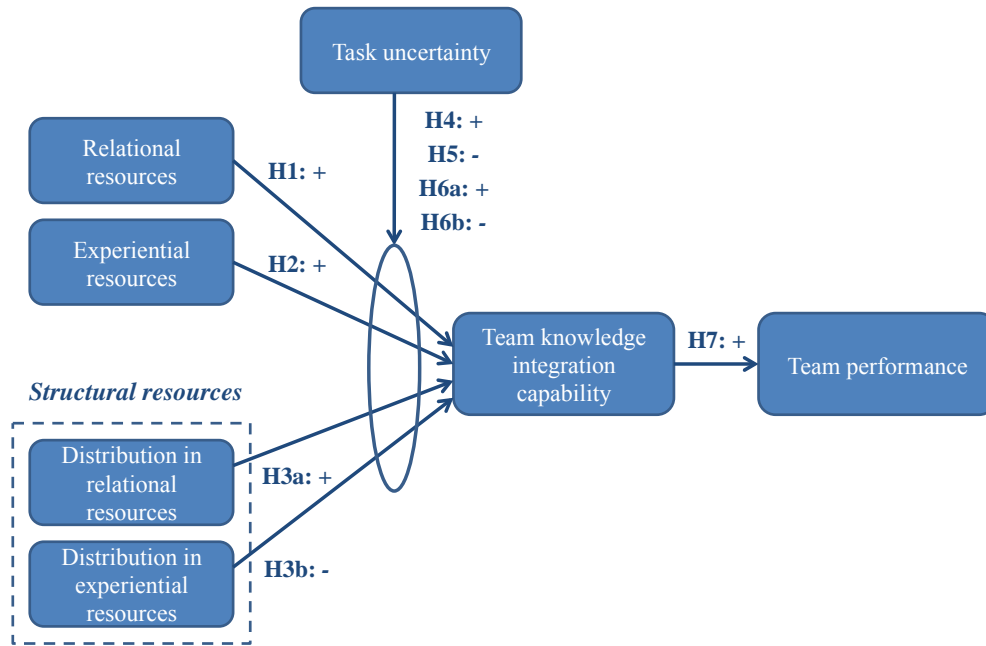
Task uncertainty

H4: +
H5: -
H6a: +
H6b: -

Relational resources

H1: +

Experiential resources

H2: +

Team knowledge integration capability

H7: +

Team performance

Structural resources

Distribution in relational resources

H3a: +

Distribution in experiential resources

H3b: -